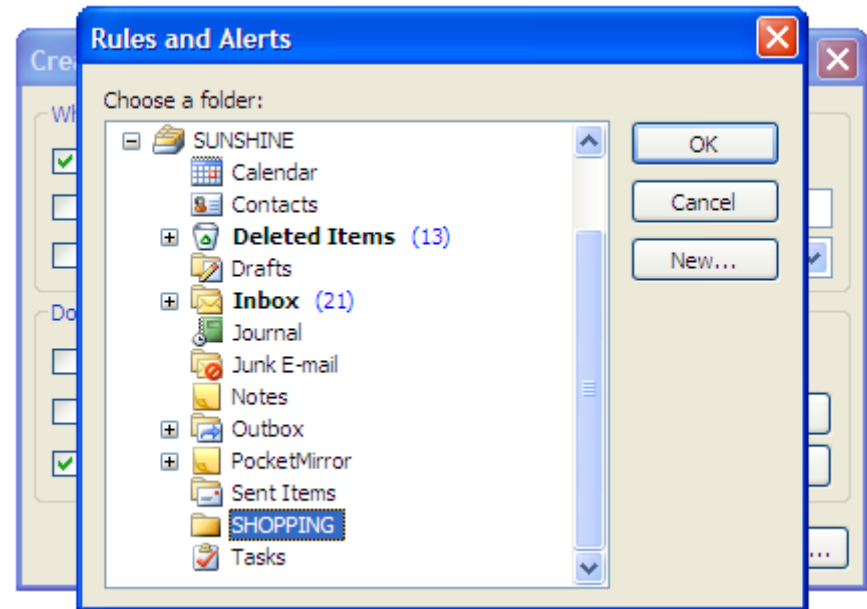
Cre

Wh

Do

Rules and Alerts

Choose a folder:

SUNSHINE
Calendar
Contacts
Deleted Items (13)
Drafts
Inbox (21)
Journal
Junk E-mail
Notes
Outbox
PocketMirror
Sent Items
SHOPPING
Tasks

OK

Cancel

New...

...